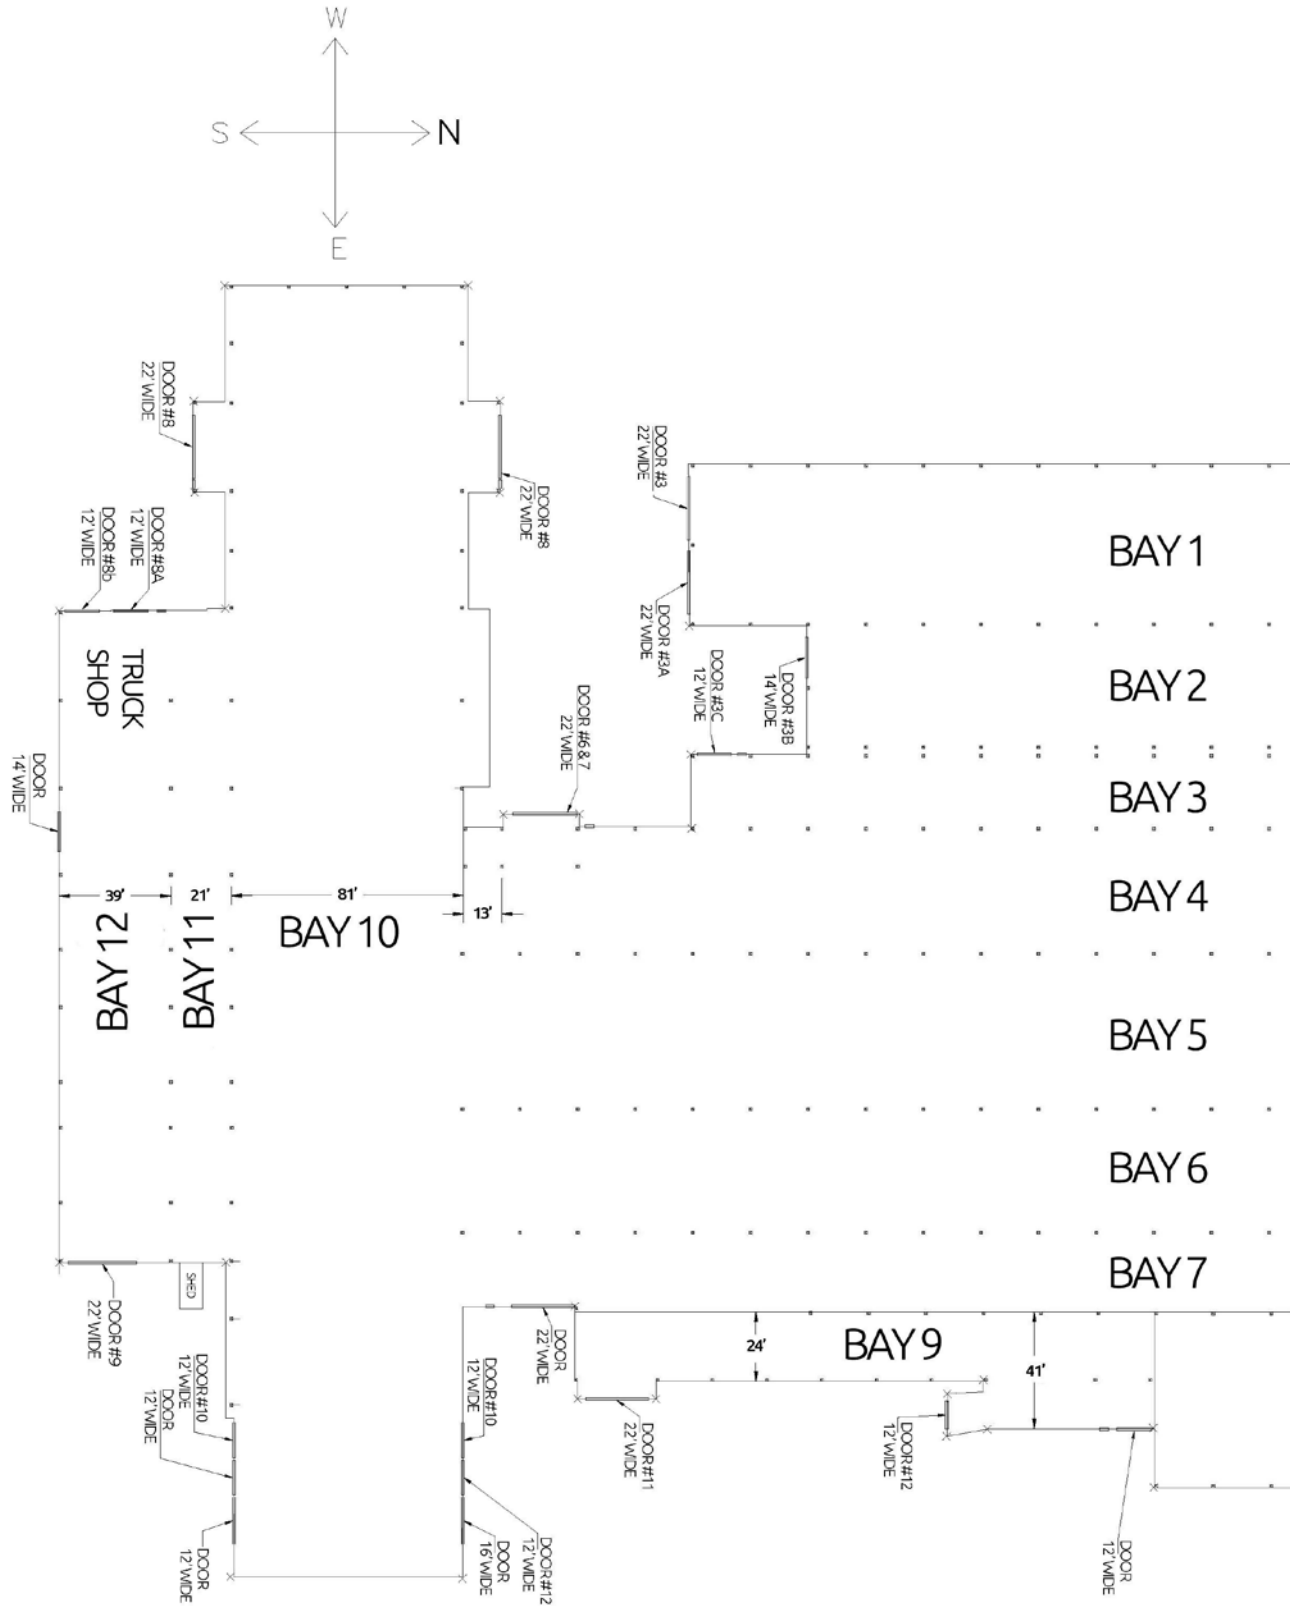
W
S
N
E

DOOR #8
22' WIDE

DOOR #8
22' WIDE

DOOR #3
22' WIDE

BAY 1

DOOR #8A
12' WIDE

DOOR #8b
12' WIDE

DOOR #3A
22' WIDE

TRUCK SHOP

DOOR #3B
14' WIDE

DOOR #3C
12' WIDE

BAY 2

DOOR #6 & 7
22' WIDE

DOOR
14' WIDE

BAY 3

39'
21'
81'
13'

BAY 4

BAY 12
BAY 11
BAY 10

BAY 5

BAY 6

BAY 7

SHED

DOOR #9
22' WIDE

DOOR
22' WIDE

24'
BAY 9
41'

DOOR #10
12' WIDE
DOOR
12' WIDE

DOOR #10
12' WIDE

DOOR #11
22' WIDE

DOOR #12
12' WIDE

DOOR
12' WIDE

DOOR
16' WIDE

DOOR #12
12' WIDE

DOOR
12' WIDE